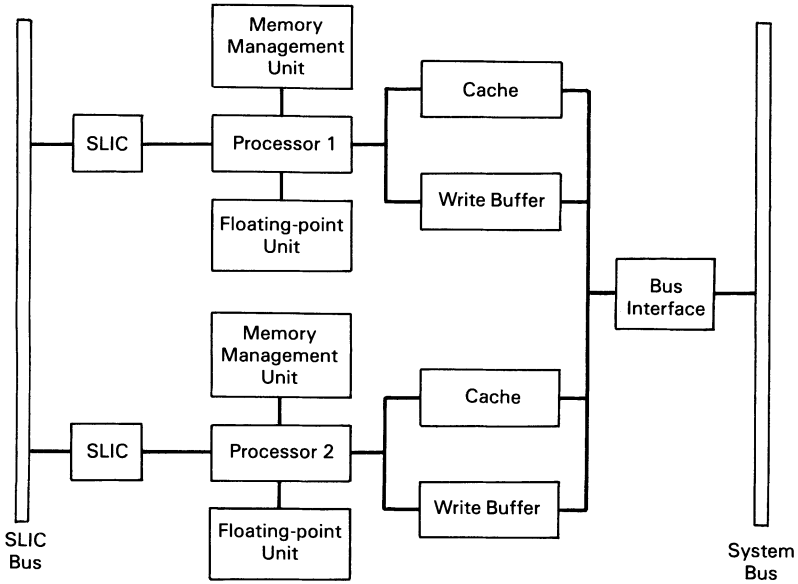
Memory Management Unit

Cache

SLIC

Processor 1

Write Buffer

Floating-point Unit

Bus Interface

Memory Management Unit

Cache

SLIC

Processor 2

Write Buffer

Floating-point Unit

SLIC Bus

System Bus